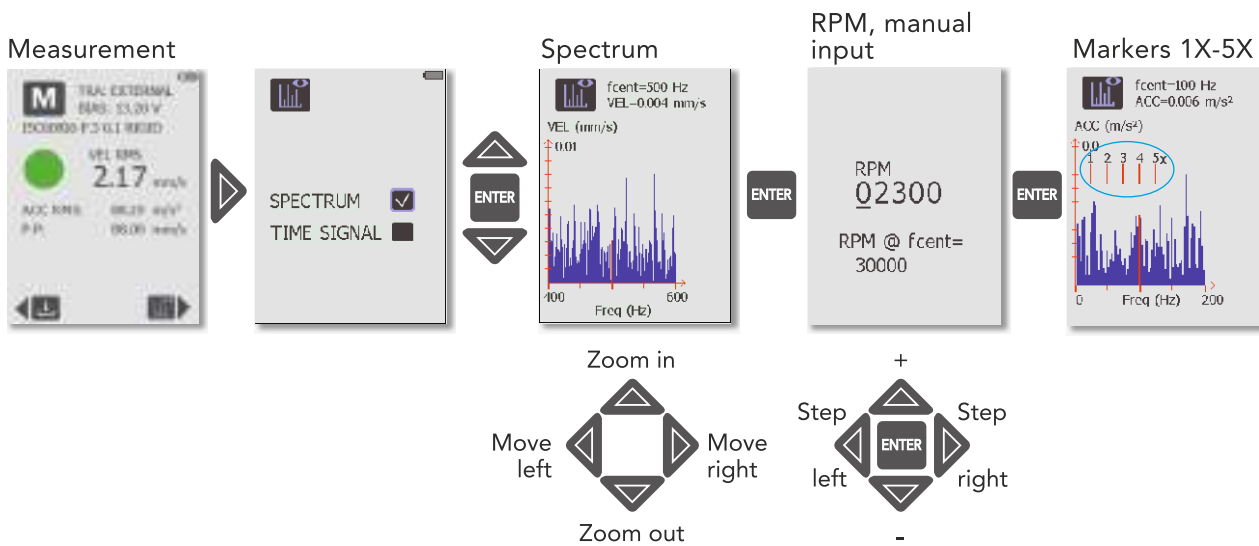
Measurement

M TRA: EXTERNAL
BIAS: 13.20 V
ISO10816-F.3 G.1 RIGID

VEL RMS
2.17 mm/s

ACC RMS: 08.29 m/s²
P-P: 08.00 mm/s

SPECTRUM
TIME SIGNAL

ENTER

Spectrum

fcent=500 Hz
VEL=0.004 mm/s
VEL (mm/s)
0.01
400 Freq (Hz) 600

ENTER

RPM, manual input

RPM
02300
RPM @ fcent=
30000

ENTER

Markers 1X-5X

fcent=100 Hz
ACC=0.006 m/s²
ACC (m/s²)
0.0
1 2 3 4 5x
0 Freq (Hz) 200

Zoom in
Move left
Move right
Zoom out

+
Step left
ENTER
Step right
-